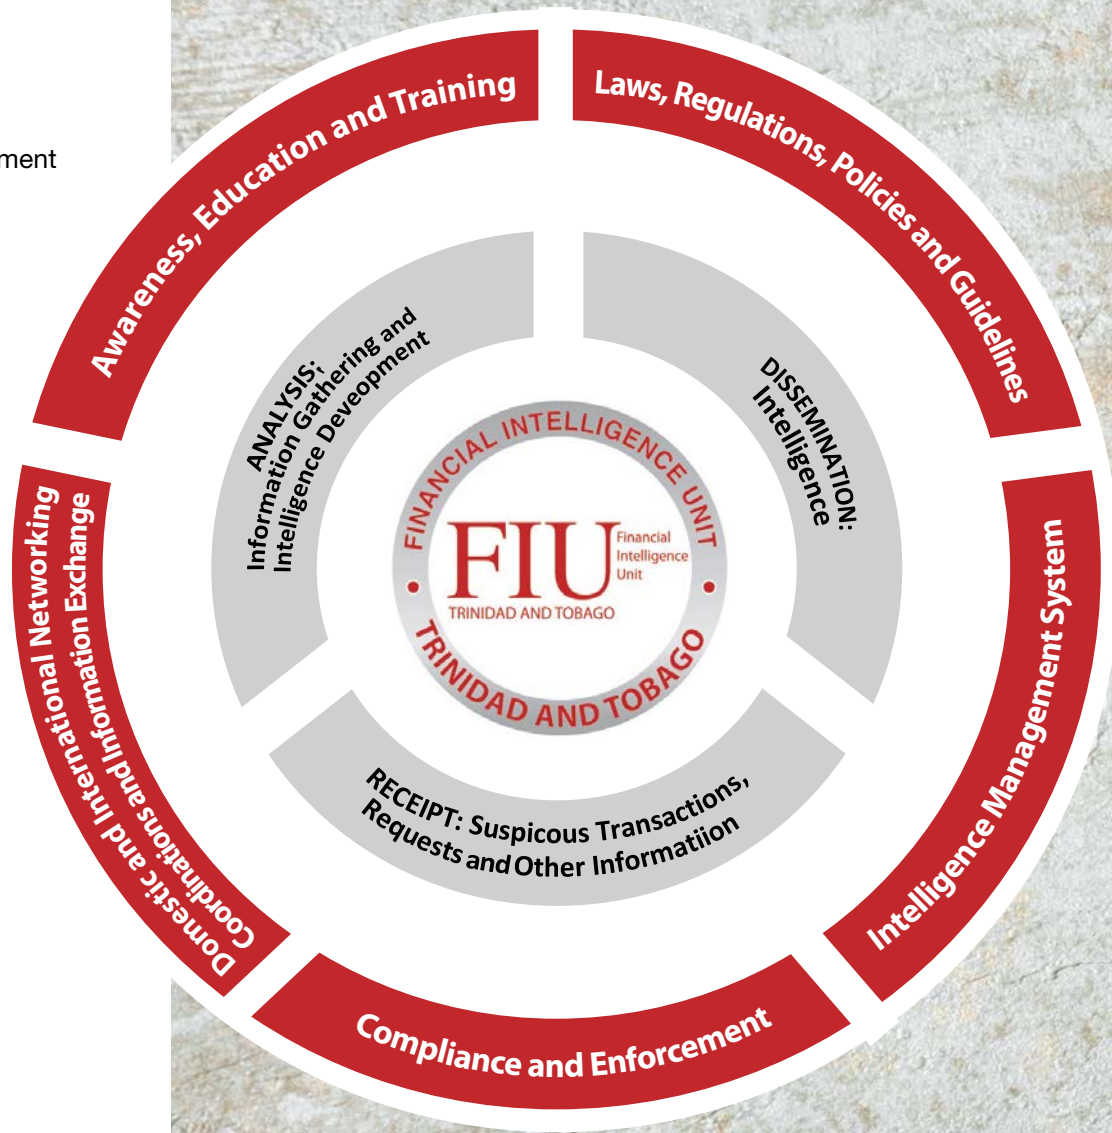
ment

Awareness, Education and Training

Laws, Regulations, Policies and Guidelines

Intelligence Management System

Compliance and Enforcement

Domestic and International Networking Coordinations and Information Exchange

ANALYSIS: Information Gathering and Intelligence Deveopment

DISSEMINATION: Intelligence

RECEIPT: Suspicous Transactions, Requests and Other Informatiion

FINANCIAL INTELLIGENCE UNIT

FIU Financial Intelligence Unit

TRINIDAD AND TOBAGO

TRINIDAD AND TOBAGO